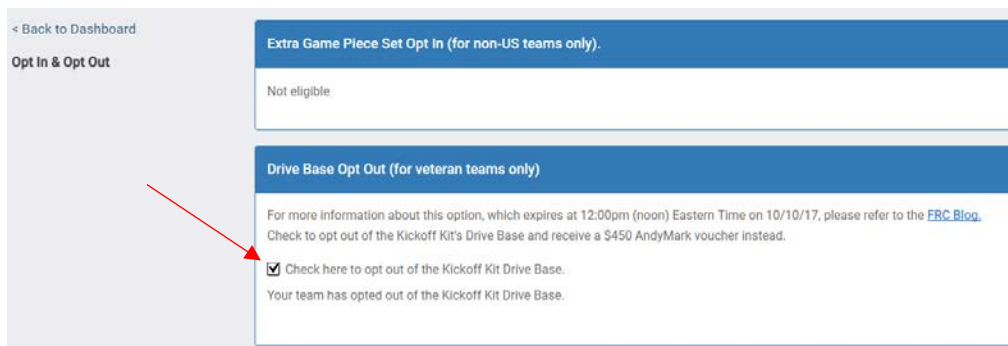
< Back to Dashboard

Opt In & Opt Out

Extra Game Piece Set Opt In (for non-US teams only).

Not eligible

Drive Base Opt Out (for veteran teams only)

For more information about this option, which expires at 12:00pm (noon) Eastern Time on 10/10/17, please refer to the FRC Blog. Check to opt out of the Kickoff Kit's Drive Base and receive a $450 AndyMark voucher instead.

Check here to opt out of the Kickoff Kit Drive Base.

Your team has opted out of the Kickoff Kit Drive Base.